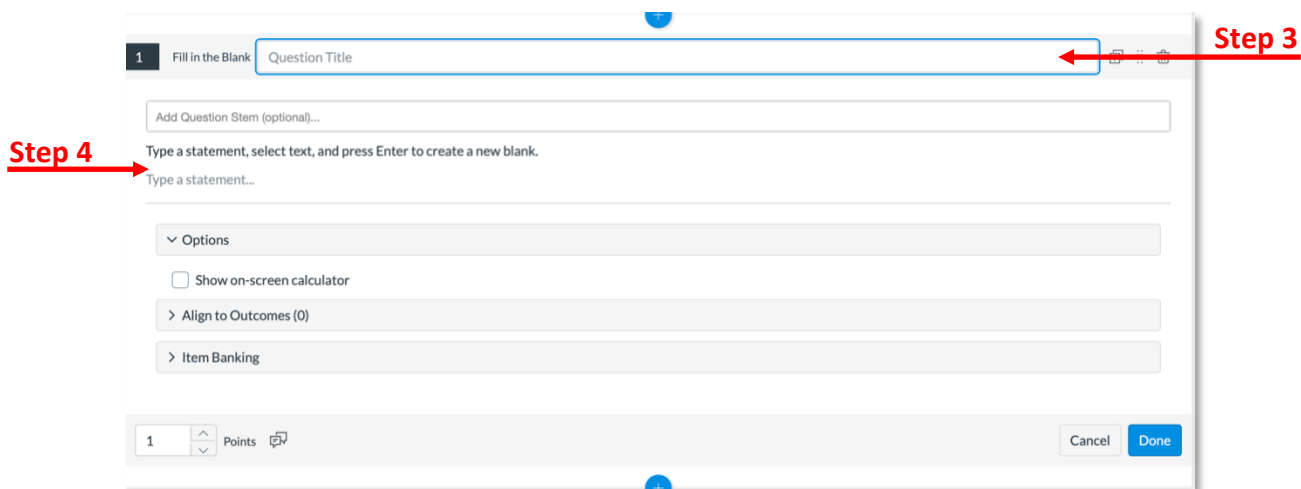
1 Fill in the Blank Question Title

Step 3

Add Question Stem (optional)...

Step 4

Type a statement, select text, and press Enter to create a new blank.

Type a statement...

Options

Show on-screen calculator

Align to Outcomes (0)

Item Banking

1 Points

Cancel Done